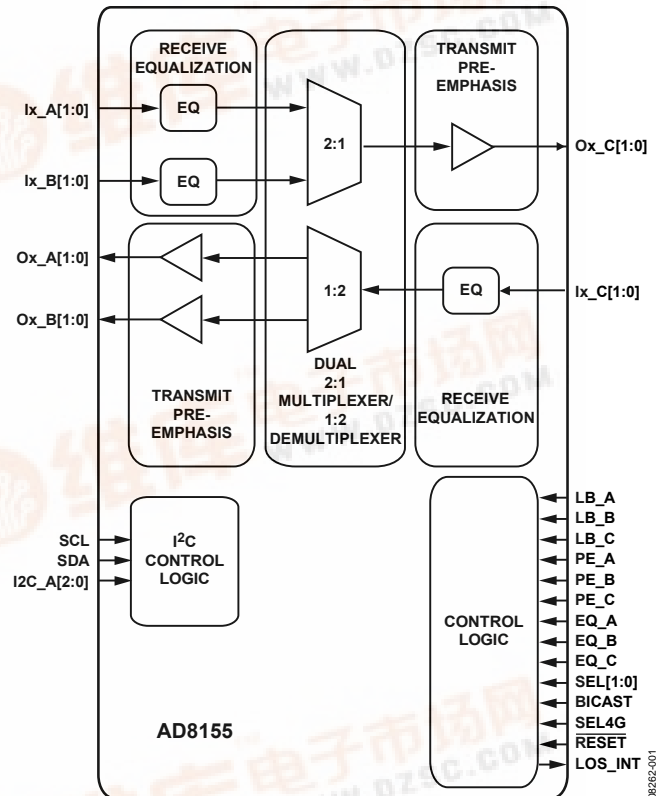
RECEIVE EQUALIZATION

Ix_A[1:0]

EQ

Ix_B[1:0]

EQ

2:1

TRANSMIT PRE-EMPHASIS

Ox_C[1:0]

Ox_A[1:0]

Ox_B[1:0]

1:2

EQ

Ix_C[1:0]

TRANSMIT PRE-EMPHASIS

DUAL 2:1 MULTIPLEXER/ 1:2 DEMULTIPLEXER

RECEIVE EQUALIZATION

SCL
SDA
I2C_A[2:0]

I$^2$C CONTROL LOGIC

CONTROL LOGIC

LB_A
LB_B
LB_C
PE_A
PE_B
PE_C
EQ_A
EQ_B
EQ_C
SEL[1:0]
BICAST
SEL4G
$\overline{RESET}$
LOS_INT

AD8155

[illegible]8262-001